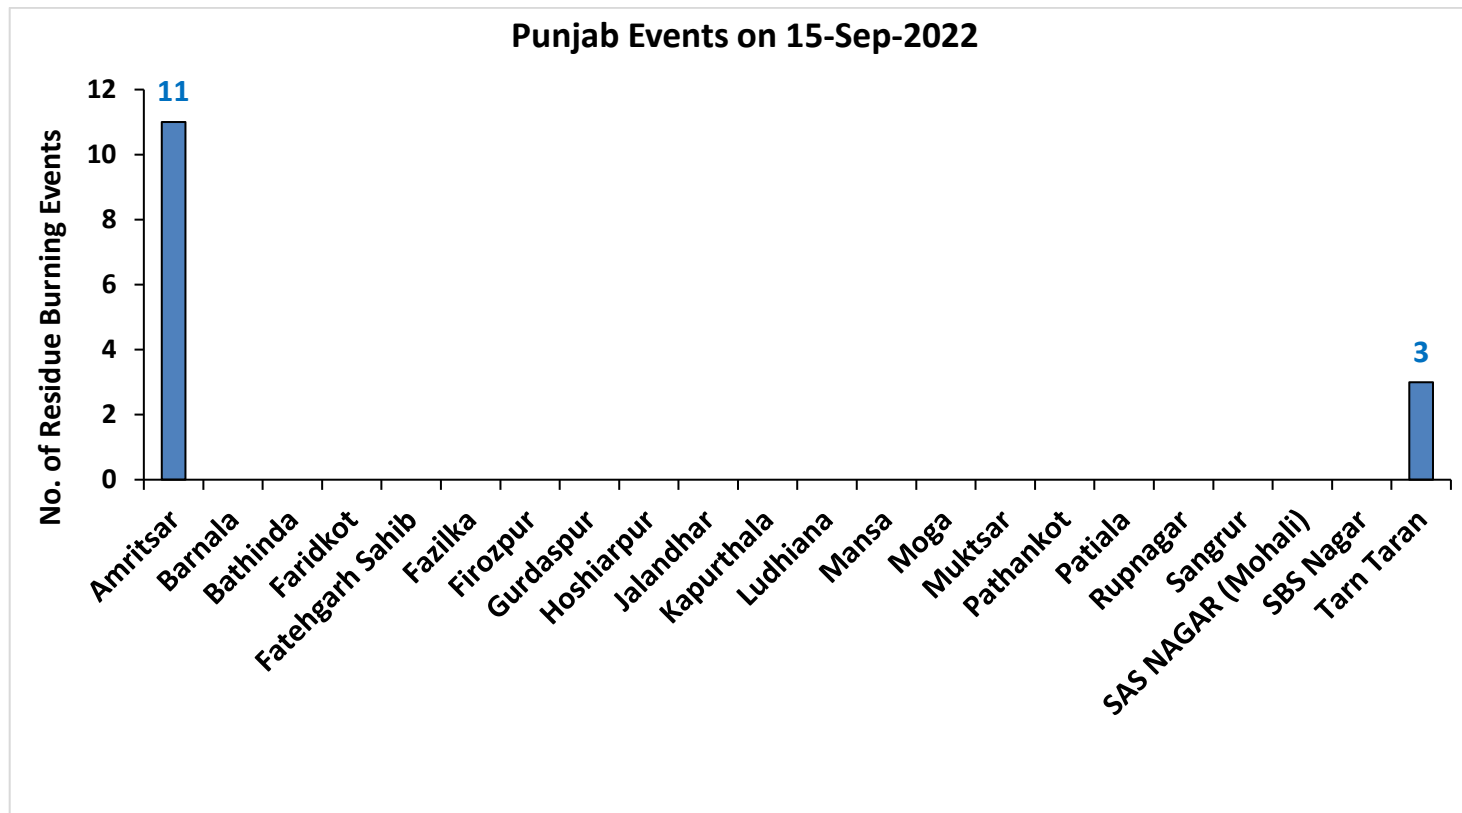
Punjab Events on 15-Sep-2022

No. of Residue Burning Events

12
10
8
6
4
2
0

11
3

Amritsar
Barnala
Bathinda
Faridkot
Fatehgarh Sahib
Fazilka
Firozpur
Gurdaspur
Hoshiarpur
Jalandhar
Kapurthala
Ludhiana
Mansa
Moga
Muktsar
Pathankot
Patiala
Rupnagar
Sangrur
SAS NAGAR (Mohali)
SBS Nagar
Tarn Taran